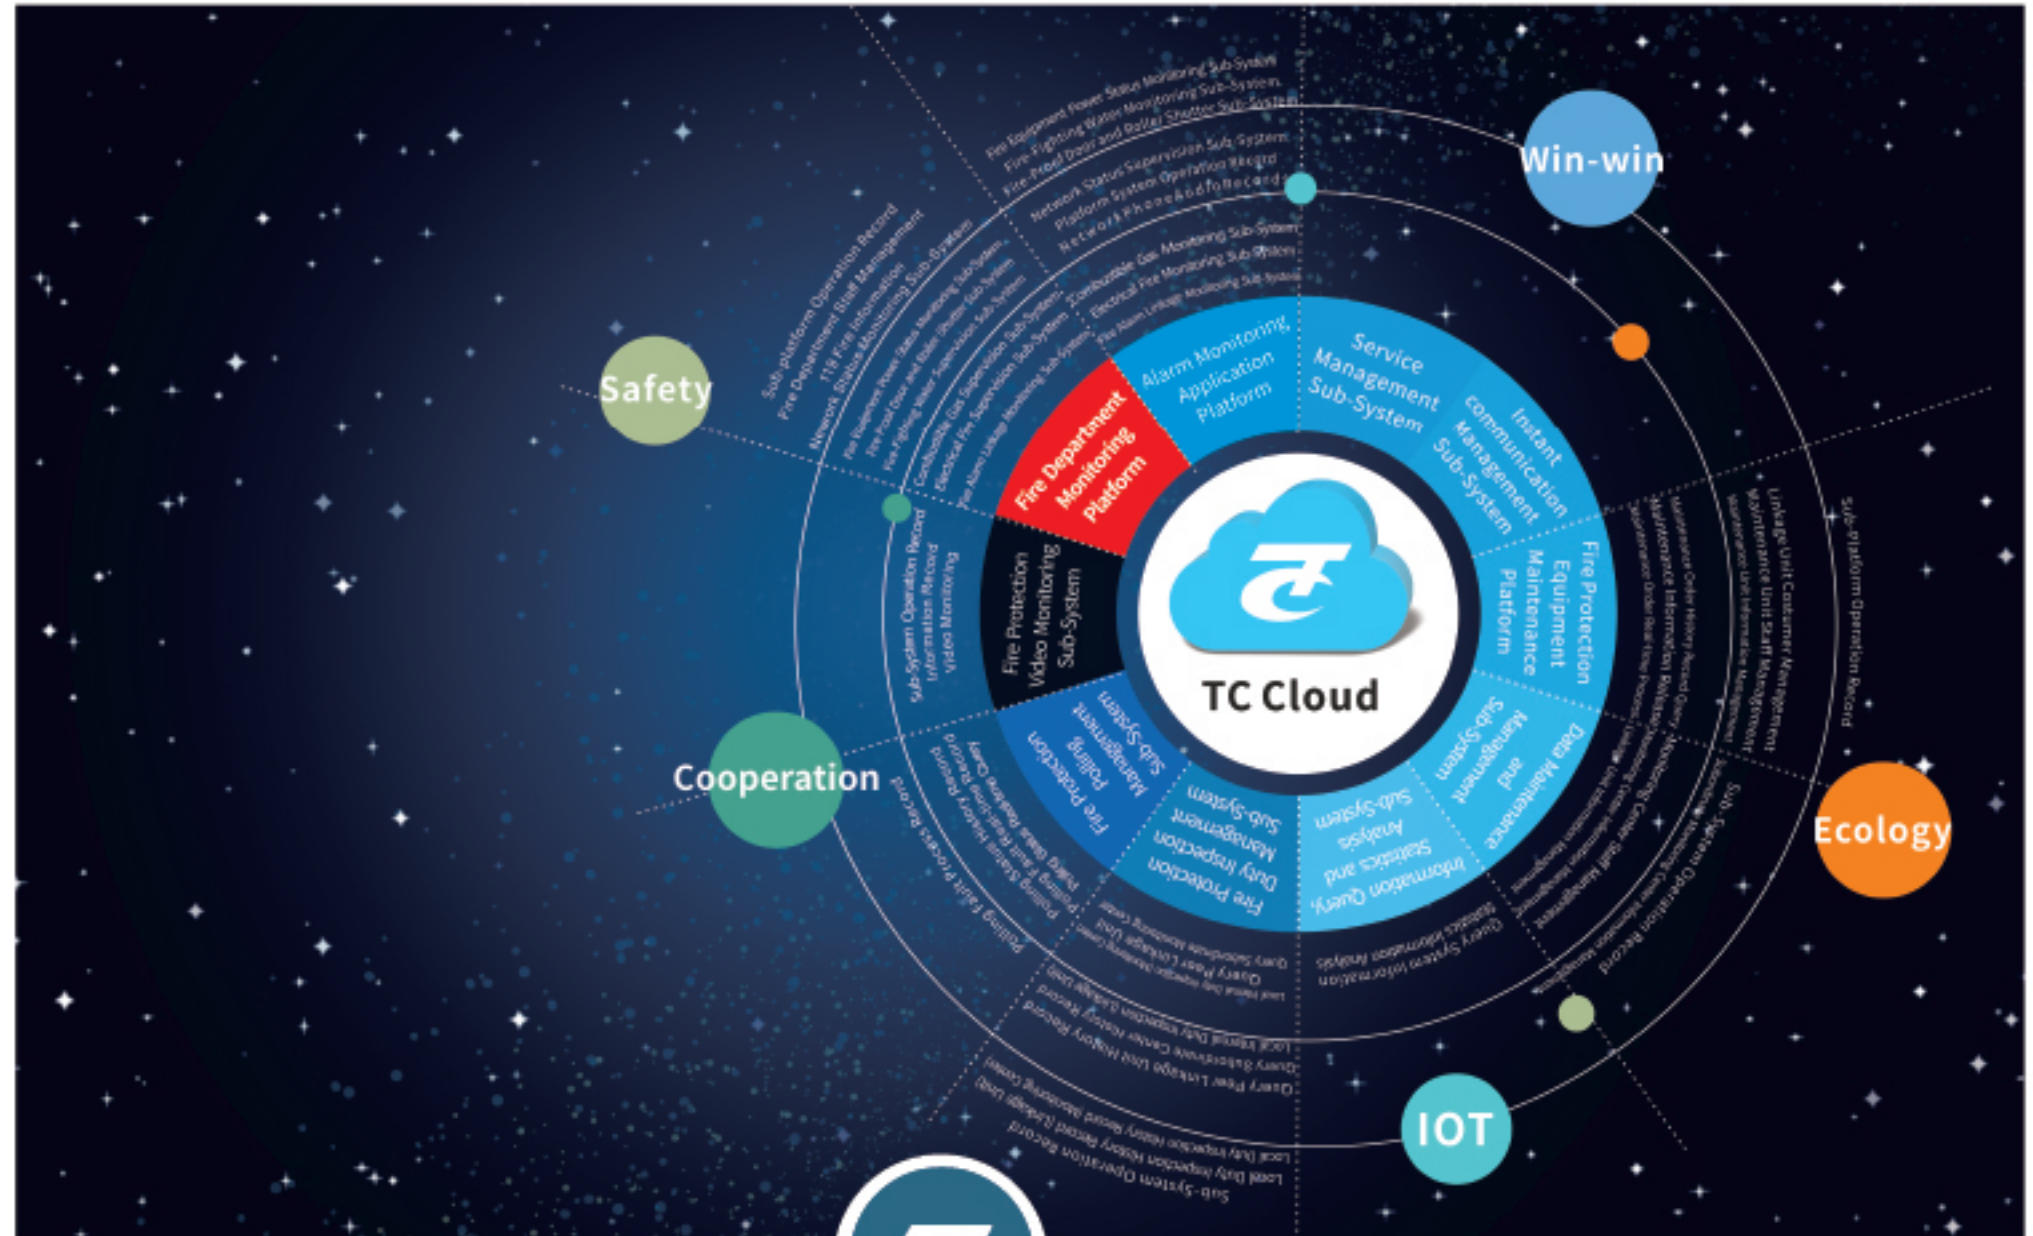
Win-win

Safety

Cooperation

Ecology

IOT

TC Cloud

Alarm Monitoring Application Platform

Service Management Sub-System

Instant communication Management Sub-System

Fire Protection Equipment Maintenance Platform

Data Maintenance and Management Sub-System

Information Query, Statistics and Analysis Sub-System

Fire Protection Duty Inspection Management Sub-System

Fire Protection Polling Management Sub-System

Fire Protection Video Monitoring Sub-System

Fire Department Monitoring Platform

Fire Equipment Power Status Monitoring Sub-System
Fire-Fighting Water Monitoring Sub-System
Fire-Proof Door and Roller Shutter Sub-System
Network Status Supervision Sub-System
Platform System Operation Record
Network Phone Call Record
Combustible Gas Monitoring Sub-System
Electrical Fire Monitoring Sub-System
Fire Alarm Linkage Monitoring Sub-System

Sub-platform Operation Record
Fire Department Staff Management
119 Fire Information
Network Status Monitoring Sub-System

Sub-System Operation Record
Information Record
Video Monitoring

Linkage Unit Costumer Management
Maintenance Unit Staff Management
Maintenance Unit Information Management
Sub-platform Operation Record
Sub-System Operation Record

Query System Information Analysis
Statistics Information Analysis

Query Poor Linkage Unit
Local Duty Inspection History Record
Query Subordinate Center History Record
Sub-System Operation Record

Polling Fault Process Record
Polling Statistic History Record
Polling Status